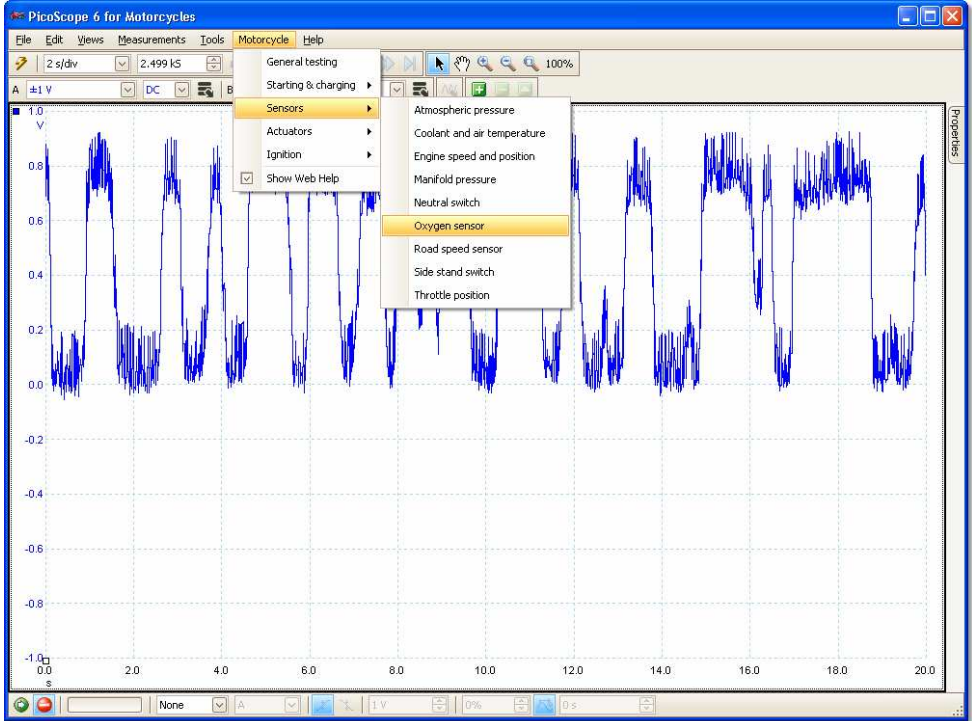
PicoScope 6 for Motorcycles

File Edit Views Measurements Tools Motorcycle Help

2 s/div 2.499 kS 100%

A ±1 V DC B

General testing
Starting & charging
Sensors
Actuators
Ignition
Show Web Help

Atmospheric pressure
Coolant and air temperature
Engine speed and position
Manifold pressure
Neutral switch
Oxygen sensor
Road speed sensor
Side stand switch
Throttle position

Properties

1.0
V
0.8
0.6
0.4
0.2
0.0
-0.2
-0.4
-0.6
-0.8
-1.0

0.0
s
2.0
4.0
6.0
8.0
10.0
12.0
14.0
16.0
18.0
20.0

None A 1 V 0% 0 s